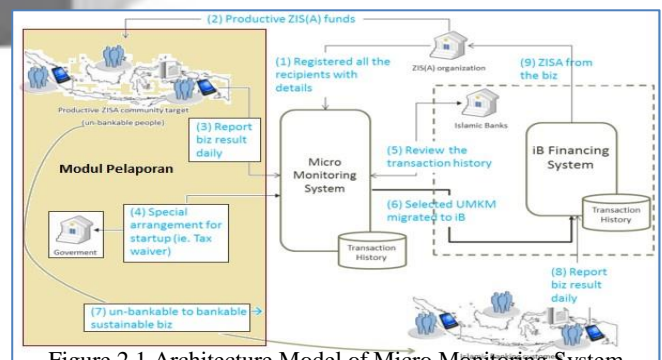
(2) Productive ZIS(A) funds

(1) Registered all the recipients with details

ZIS(A) organization

(9) ZISA from the biz

Productive ZISA community target (un-bankable people)

(3) Report biz result daily

Islamic Banks

Modul Pelaporan

Micro Monitoring System

(5) Review the transaction history

iB Financing System

(4) Special arrangement for startup (ie. Tax waiver)

(6) Selected UMKM migrated to iB

Transaction History

Goverment

Transaction History

(8) Report biz result daily

(7) un-bankable to bankable sustainable biz

Figure 2.1 Architecture Model of Micro Monitoring System